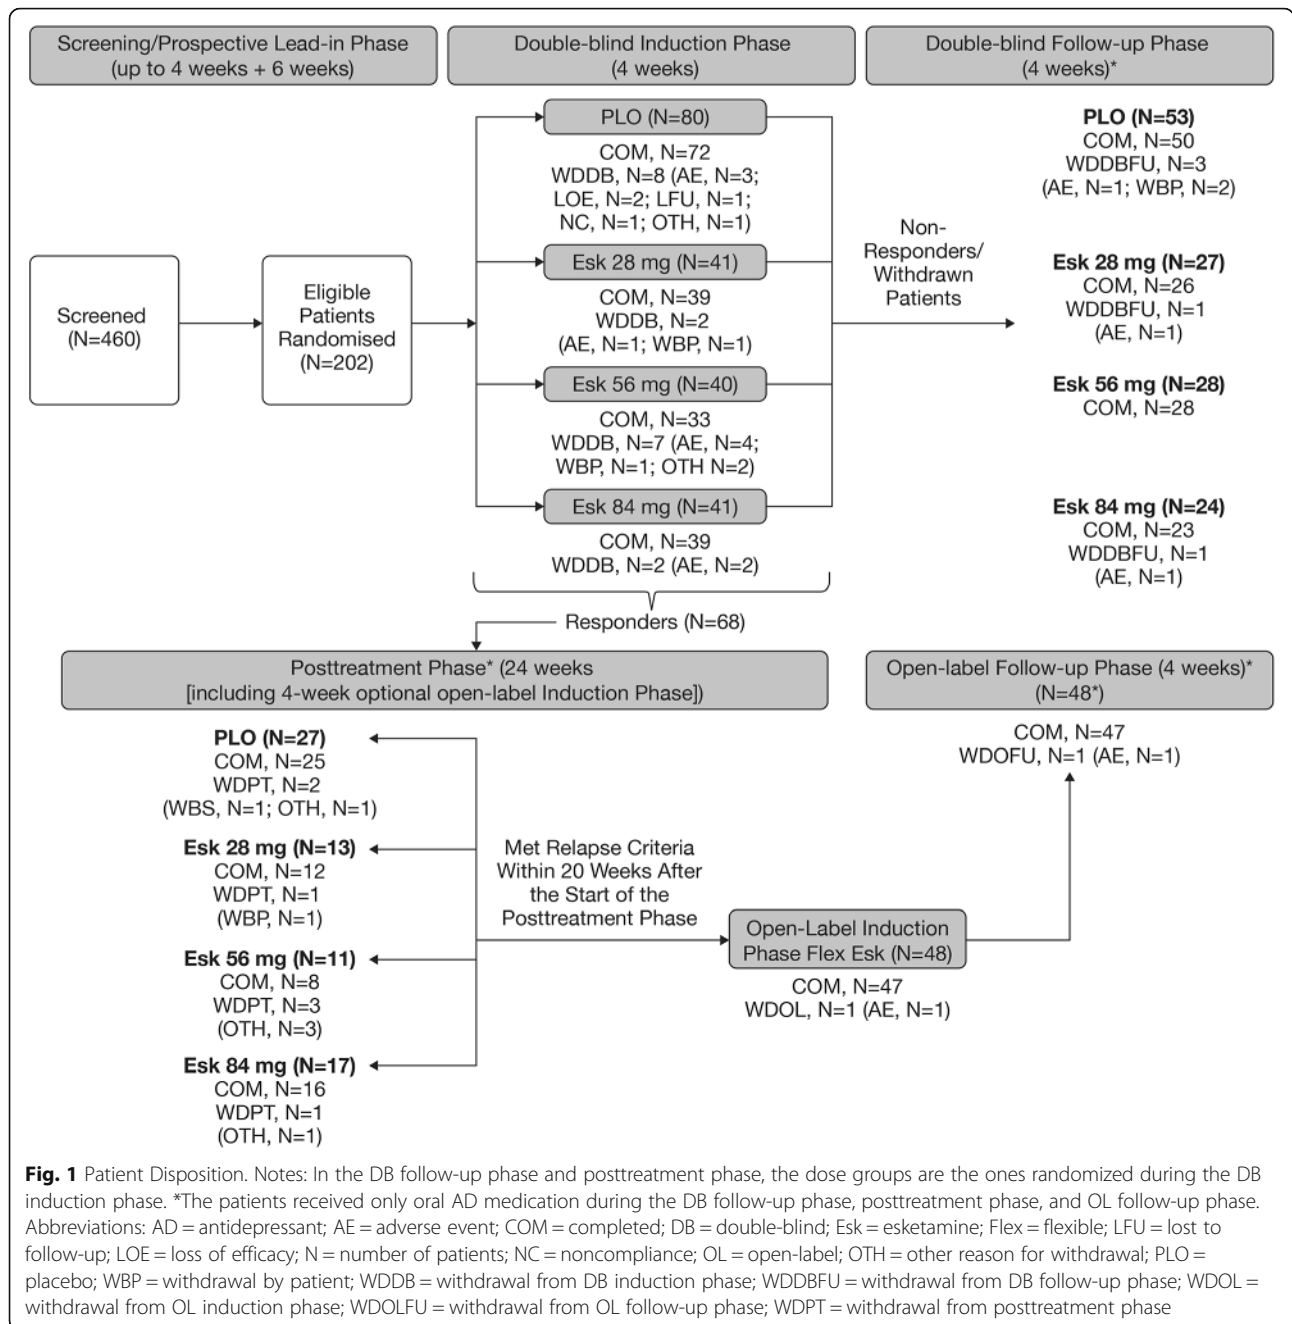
Screening/Prospective Lead-in Phase (up to 4 weeks + 6 weeks)

Double-blind Induction Phase (4 weeks)

Double-blind Follow-up Phase (4 weeks)*

Screened (N=460)

Eligible Patients Randomised (N=202)

PLO (N=80)
COM, N=72
WDDB, N=8 (AE, N=3; LOE, N=2; LFU, N=1; NC, N=1; OTH, N=1)

Esk 28 mg (N=41)
COM, N=39
WDDB, N=2
(AE, N=1; WBP, N=1)

Esk 56 mg (N=40)
COM, N=33
WDDB, N=7 (AE, N=4; WBP, N=1; OTH N=2)

Esk 84 mg (N=41)
COM, N=39
WDDB, N=2 (AE, N=2)

Non-Responders/ Withdrawn Patients

PLO (N=53)
COM, N=50
WDDBFU, N=3
(AE, N=1; WBP, N=2)

Esk 28 mg (N=27)
COM, N=26
WDDBFU, N=1
(AE, N=1)

Esk 56 mg (N=28)
COM, N=28

Esk 84 mg (N=24)
COM, N=23
WDDBFU, N=1
(AE, N=1)

Responders (N=68)

Posttreatment Phase* (24 weeks [including 4-week optional open-label Induction Phase])

Open-label Follow-up Phase (4 weeks)* (N=48*)

COM, N=47
WDOFU, N=1 (AE, N=1)

PLO (N=27)
COM, N=25
WDPT, N=2
(WBS, N=1; OTH, N=1)

Esk 28 mg (N=13)
COM, N=12
WDPT, N=1
(WBP, N=1)

Esk 56 mg (N=11)
COM, N=8
WDPT, N=3
(OTH, N=3)

Esk 84 mg (N=17)
COM, N=16
WDPT, N=1
(OTH, N=1)

Met Relapse Criteria Within 20 Weeks After the Start of the Posttreatment Phase

Open-Label Induction Phase Flex Esk (N=48)
COM, N=47
WDOL, N=1 (AE, N=1)

Fig. 1 Patient Disposition. Notes: In the DB follow-up phase and posttreatment phase, the dose groups are the ones randomized during the DB induction phase. *The patients received only oral AD medication during the DB follow-up phase, posttreatment phase, and OL follow-up phase. Abbreviations: AD = antidepressant; AE = adverse event; COM = completed; DB = double-blind; Esk = esketamine; Flex = flexible; LFU = lost to follow-up; LOE = loss of efficacy; N = number of patients; NC = noncompliance; OL = open-label; OTH = other reason for withdrawal; PLO = placebo; WBP = withdrawal by patient; WDDB = withdrawal from DB induction phase; WDDBFU = withdrawal from DB follow-up phase; WDOL = withdrawal from OL induction phase; WDOLFU = withdrawal from OL follow-up phase; WDPT = withdrawal from posttreatment phase